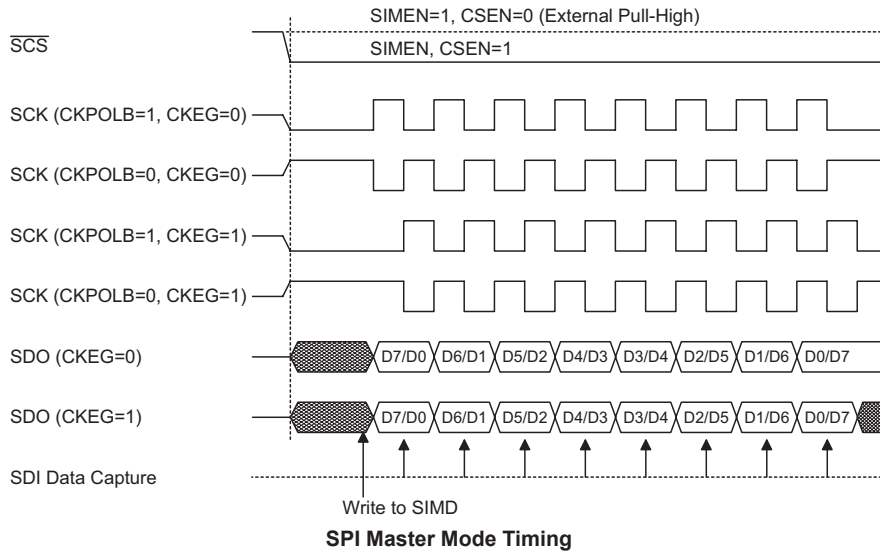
SIMEN=1, CSEN=0 (External Pull-High)

$\overline{SCS}$

SIMEN, CSEN=1

SCK (CKPOLB=1, CKEG=0)

SCK (CKPOLB=0, CKEG=0)

SCK (CKPOLB=1, CKEG=1)

SCK (CKPOLB=0, CKEG=1)

SDO (CKEG=0)

D7/D0 D6/D1 D5/D2 D4/D3 D3/D4 D2/D5 D1/D6 D0/D7

SDO (CKEG=1)

D7/D0 D6/D1 D5/D2 D4/D3 D3/D4 D2/D5 D1/D6 D0/D7

SDI Data Capture

Write to SIMD

SPI Master Mode Timing